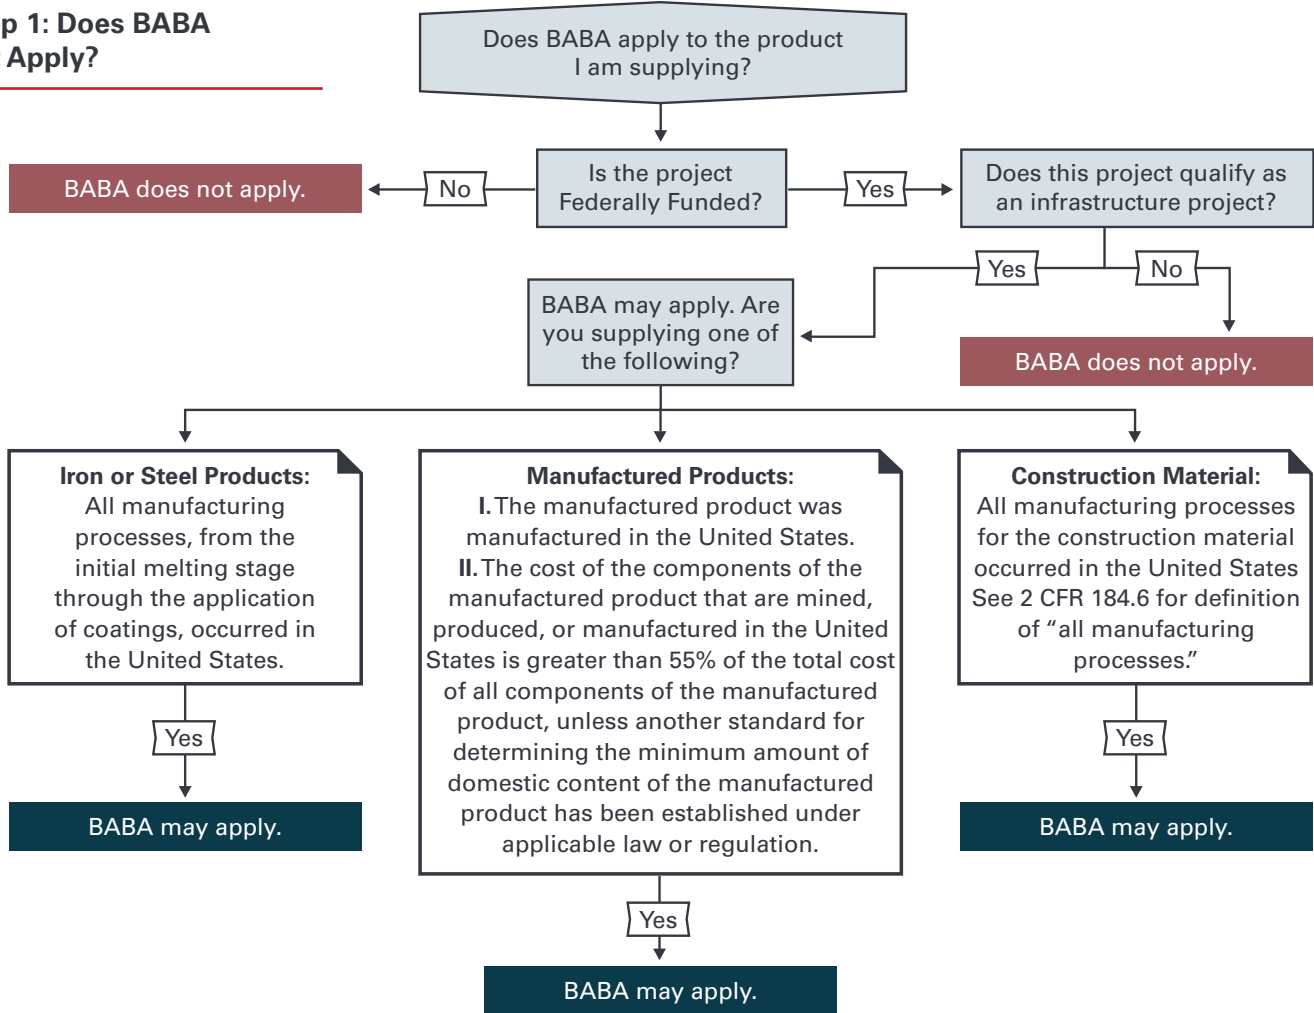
p 1: Does BABA Apply?

Does BABA apply to the product I am supplying?

Is the project Federally Funded?

No

BABA does not apply.

Yes

Does this project qualify as an infrastructure project?

Yes

No

BABA may apply. Are you supplying one of the following?

BABA does not apply.

**Iron or Steel Products:** All manufacturing processes, from the initial melting stage through the application of coatings, occurred in the United States.

Yes

BABA may apply.

**Manufactured Products:**
**I.** The manufactured product was manufactured in the United States.
**II.** The cost of the components of the manufactured product that are mined, produced, or manufactured in the United States is greater than 55% of the total cost of all components of the manufactured product, unless another standard for determining the minimum amount of domestic content of the manufactured product has been established under applicable law or regulation.

Yes

BABA may apply.

**Construction Material:** All manufacturing processes for the construction material occurred in the United States See 2 CFR 184.6 for definition of "all manufacturing processes."

Yes

BABA may apply.